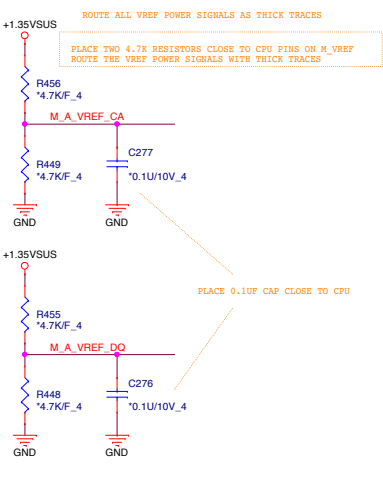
+1.35VSUS

ROUTE ALL VREF POWER SIGNALS AS THICK TRACES

PLACE TWO 4.7K RESISTORS CLOSE TO CPU PINS ON M_VREF
ROUTE THE VREF POWER SIGNALS WITH THICK TRACES

R456
*4.7K/F_4

M_A_VREF_CA

R449
*4.7K/F_4

C277
*0.1U/10V_4

GND

GND

+1.35VSUS

PLACE 0.1UF CAP CLOSE TO CPU

R455
*4.7K/F_4

M_A_VREF_DQ

R448
*4.7K/F_4

C276
*0.1U/10V_4

GND

GND